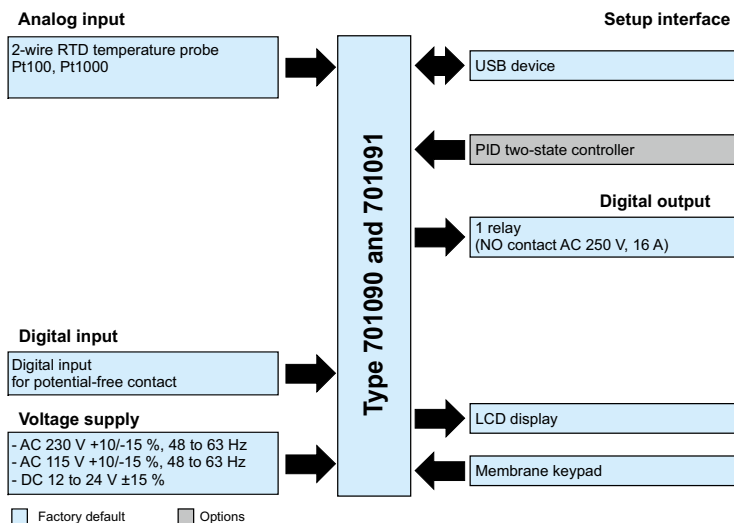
Analog input

2-wire RTD temperature probe
Pt100, Pt1000

Setup interface

USB device

PID two-state controller

Digital output

1 relay
(NO contact AC 250 V, 16 A)

Type 701090 and 701091

Digital input

Digital input
for potential-free contact

Voltage supply

- AC 230 V +10/-15 %, 48 to 63 Hz
- AC 115 V +10/-15 %, 48 to 63 Hz
- DC 12 to 24 V ±15 %

LCD display

Membrane keypad

Factory default
Options